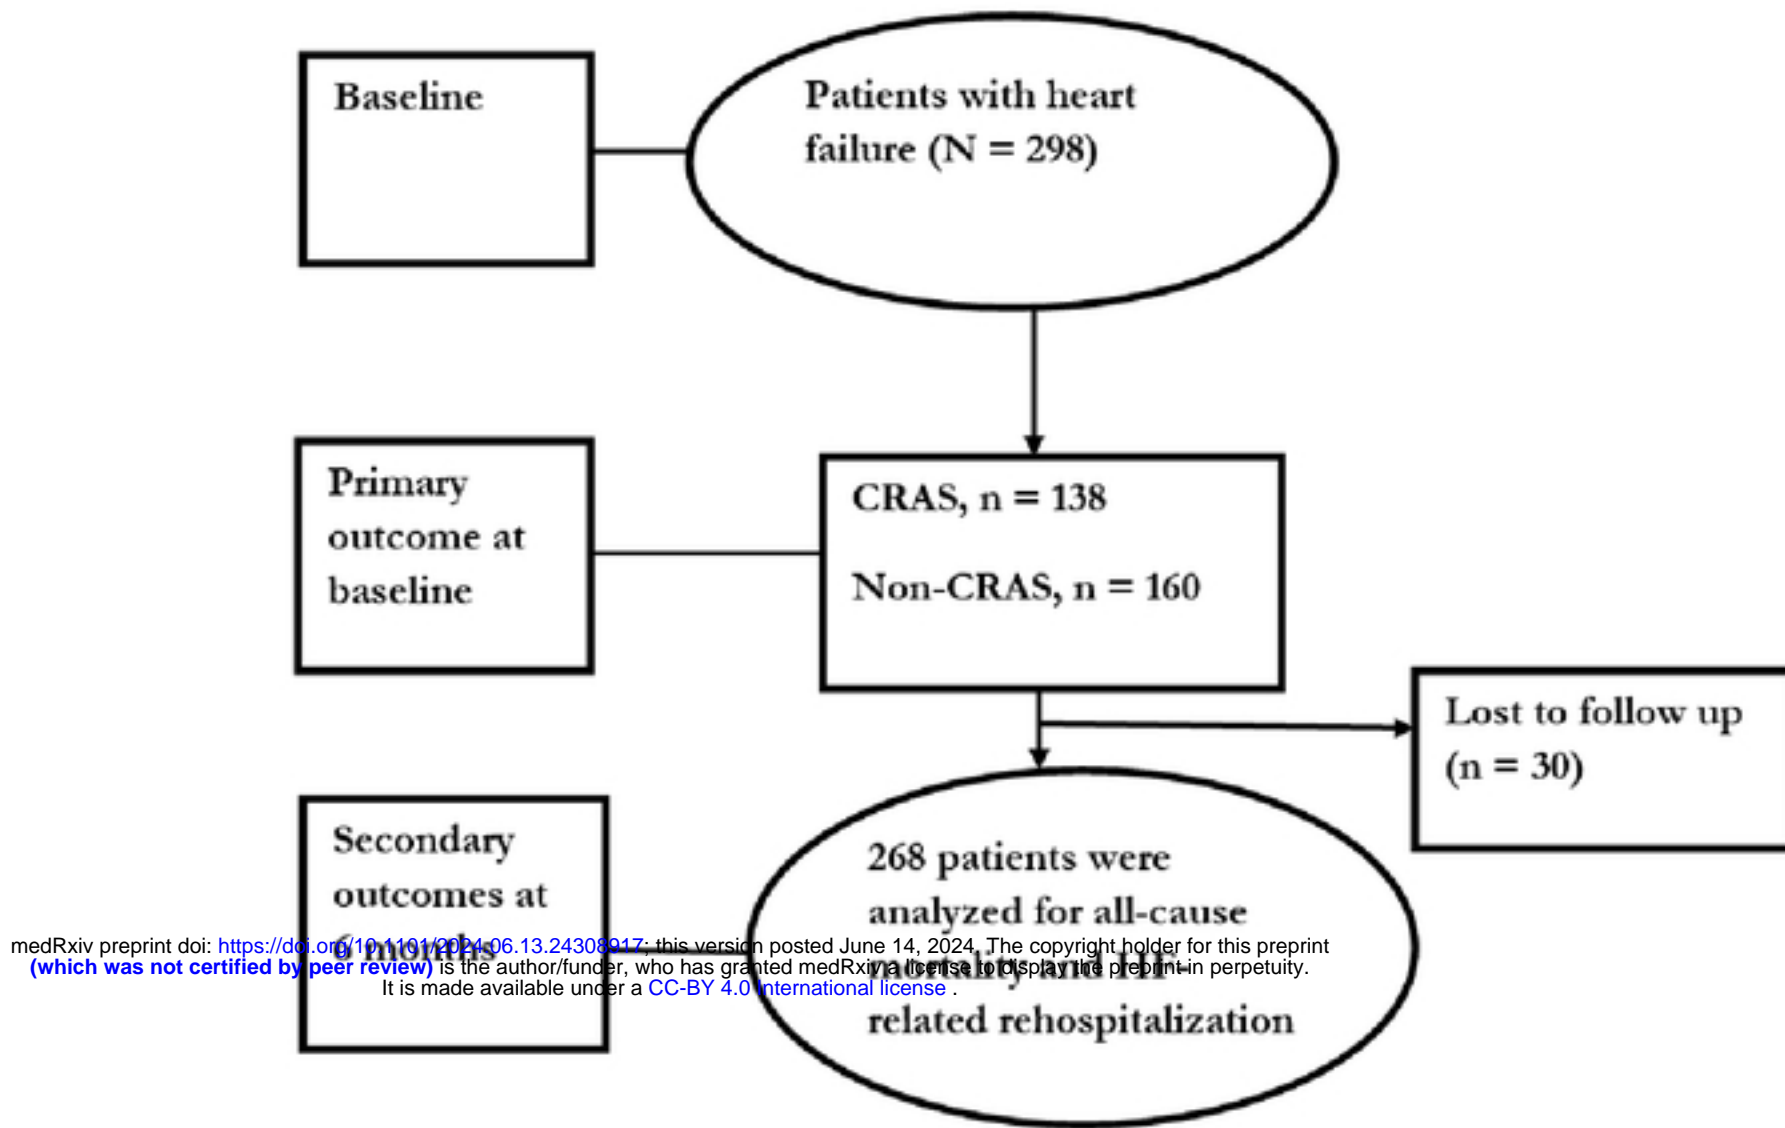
Baseline

Patients with heart failure (N = 298)

Primary outcome at baseline

CRAS, n = 138

Non-CRAS, n = 160

Lost to follow up (n = 30)

Secondary outcomes at 6 months

268 patients were analyzed for all-cause mortality and HF-related rehospitalization

medRxiv preprint doi: https://doi.org/10.1101/2024.06.13.24308917; this version posted June 14, 2024. The copyright holder for this preprint (which was not certified by peer review) is the author/funder, who has granted medRxiv a license to display the preprint in perpetuity.
It is made available under a CC-BY 4.0 International license .